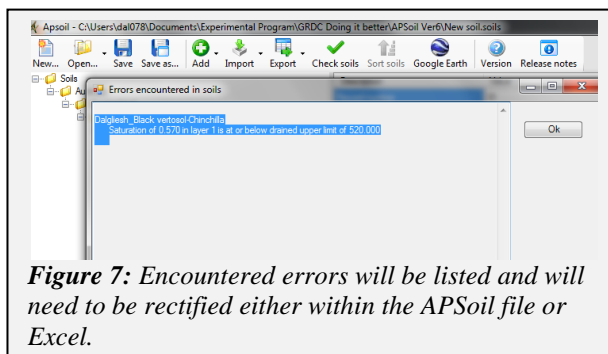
Apsoil - C:\Users\dal078\Documents\Experimental Program\GRDC Doing it better\APSoil Ver6\New soil.soils

New... Open... Save Save as... Add Import Export Check soils Sort soils Google Earth Version Release notes

Soils
Au

Errors encountered in soils

Dalgliesh_Black vertosol-Chinchilla
Saturation of 0.570 in layer 1 is at or below drained upper limit of 520.000

Ok

**Figure 7:** *Encountered errors will be listed and will need to be rectified either within the APSoil file or Excel.*